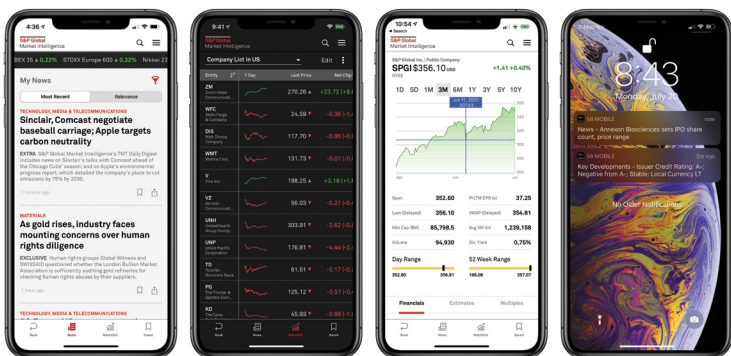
4:36

S&P Global Market Intelligence

BEX 35 ▲ 0.21% STDXX Europe 600 ▲ 0.32% Nikkei 22

My News

Most Recent Relevance

TECHNOLOGY, MEDIA & TELECOMMUNICATIONS

Sinclair, Comcast negotiate baseball carriage; Apple targets carbon neutrality

EXTRA: S&P Global Market Intelligence's TMT Daily Digest includes news on Sinclair's talks with Comcast ahead of the Chicago Cubs' season; and on Apple's environmental progress report, which details the company's plans to cut emissions by 75% by 2030.

1 minute ago

MATERIALS

As gold rises, industry faces mounting concerns over human rights diligence

EXCLUSIVE Human rights groups Global Witness and SWISSAID questioned whether the London Bullion Market Association is sufficiently auditing gold refineries for checking human rights abuses by their suppliers.

1 hour ago

TECHNOLOGY, MEDIA & TELECOMMUNICATIONS

Back News Watchlist Saved

9:41

S&P Global Market Intelligence

Company List in US Edit

| Entity | 1 Day | Last Price | Net Chg |
|---|---|---|---|
| ZM Zoom Video Communicati... | | 270.26 ▲ | +23.72 (+9. |
| WFC Wells Fargo & Company | | 24.59 ▼ | -0.18 (-0. |
| DIS Walt Disney Company | | 117.70 ▼ | -0.95 (-0. |
| WMT Walmart Inc. | | 131.73 ▼ | -0.51 (-0. |
| V Visa Inc. | | 198.25 ▲ | +3.16 (+1. |
| VZ Verizon Communicati... | | 56.03 ▼ | -0.27 (-0. |
| UNH UnitedHealth Group Incorp... | | 303.51 ▼ | -2.62 (-0. |
| UNP Union Pacific Corporation | | 176.81 ▼ | -4.44 (-2. |
| TD Toronto-Dominion Bank | | 61.51 ▼ | -0.17 (-0. |
| PG The Procter & Gamble Com... | | 125.12 ▼ | -0.51 (-0. |
| KO | | 50.46 ▼ | -0.88 (-1. |

Back News Watchlist Saved

10:54
Search

S&P Global Market Intelligence

S&P Global Inc. | Public Company
SPGI $356.10 USD +1.41 +0.40%
NYSE

1D 5D 1M 3M 6M 1Y 3Y 5Y 10Y

| Open | 352.60 | P/LTM EPS (x) | 32.97 |
|---|---|---|---|
| Last (Delayed) | 356.10 | VWAP (Delayed) | 354.61 |
| Mkt Cap ($M) | 85,798.5 | Avg 3M Vol | 1,239,158 |
| Volume | 94,930 | Div Yield | 0.75% |

Day Range 352.60 356.81
52 Week Range 186.05 357.07

Financials Estimates Multiples

Back News Watchlist Saved

T-Mobile

8:43

Monday, July 2

MI MOBILE
News - Annexon Biosciences sets IPO share count, price range

MI MOBILE 23m ago
Key Developments - Issuer Credit Rating: A-; Negative from A-; Stable; Local Currency LT

No Older Notifications